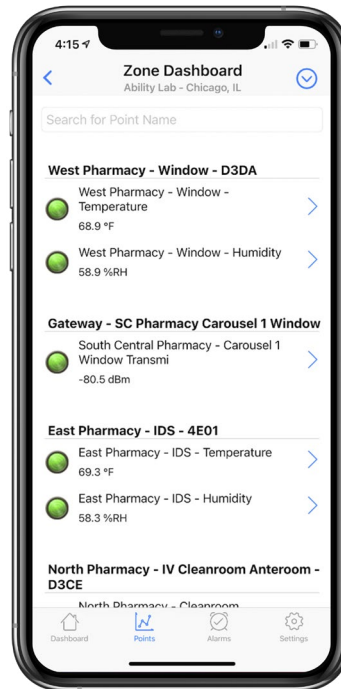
4:15

Zone Dashboard
Ability Lab - Chicago, IL

Search for Point Name

West Pharmacy - Window - D3DA

West Pharmacy - Window - Temperature
68.9 °F

West Pharmacy - Window - Humidity
58.9 %RH

Gateway - SC Pharmacy Carousel 1 Window

South Central Pharmacy - Carousel 1 Window Transmi
-80.5 dBm

East Pharmacy - IDS - 4E01

East Pharmacy - IDS - Temperature
69.3 °F

East Pharmacy - IDS - Humidity
58.3 %RH

North Pharmacy - IV Cleanroom Anteroom - D3CE

North Pharmacy - Cleanroom

Dashboard
Points
Alarms
Settings